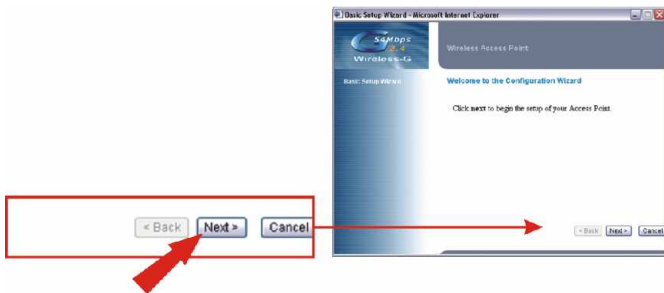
Basic Setup Wizard - Microsoft Internet Explorer

54Mbps
2.4
Wireless-G

Wireless Access Point

Basic Setup Wizard

Welcome to the Configuration Wizard

Click next to begin the setup of your Access Point.

< Back Next > Cancel

< Back Next > Cancel